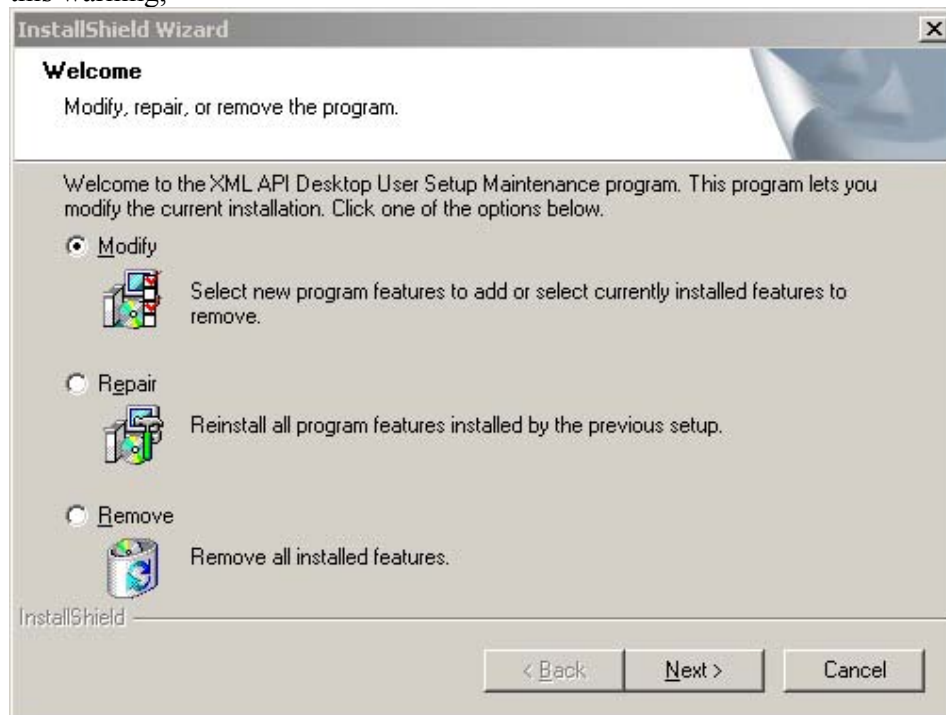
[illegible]

InstallShield Wizard

Welcome

Modify, repair, or remove the program.

Welcome to the XML API Desktop User Setup Maintenance program. This program lets you modify the current installation. Click one of the options below.

Modify

Select new program features to add or select currently installed features to remove.

Repair

Reinstall all program features installed by the previous setup.

Remove

Remove all installed features.

InstallShield

< Back

Next >

Cancel